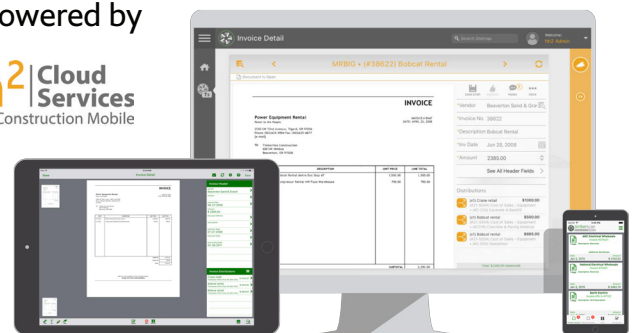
owered by

2 Cloud Services
Construction Mobile

Invoice Detail

Welcome
HUB Admin

MRBIG • (#38822) Bobcat Rental

INVOICE

Power Equipment Rental

*Vendor Beaverton Sand & Gra
*Invoice No. 38822
*Description Bobcat Rental
*Inv Date Jun 28, 2008
*Amount 2380.00

See All Header Fields

Distributions

DESCRIPTION
UNIT PRICE
LINE TOTAL

Invoice Detail

INVOICE

Invoice Header

Invoice Distributions